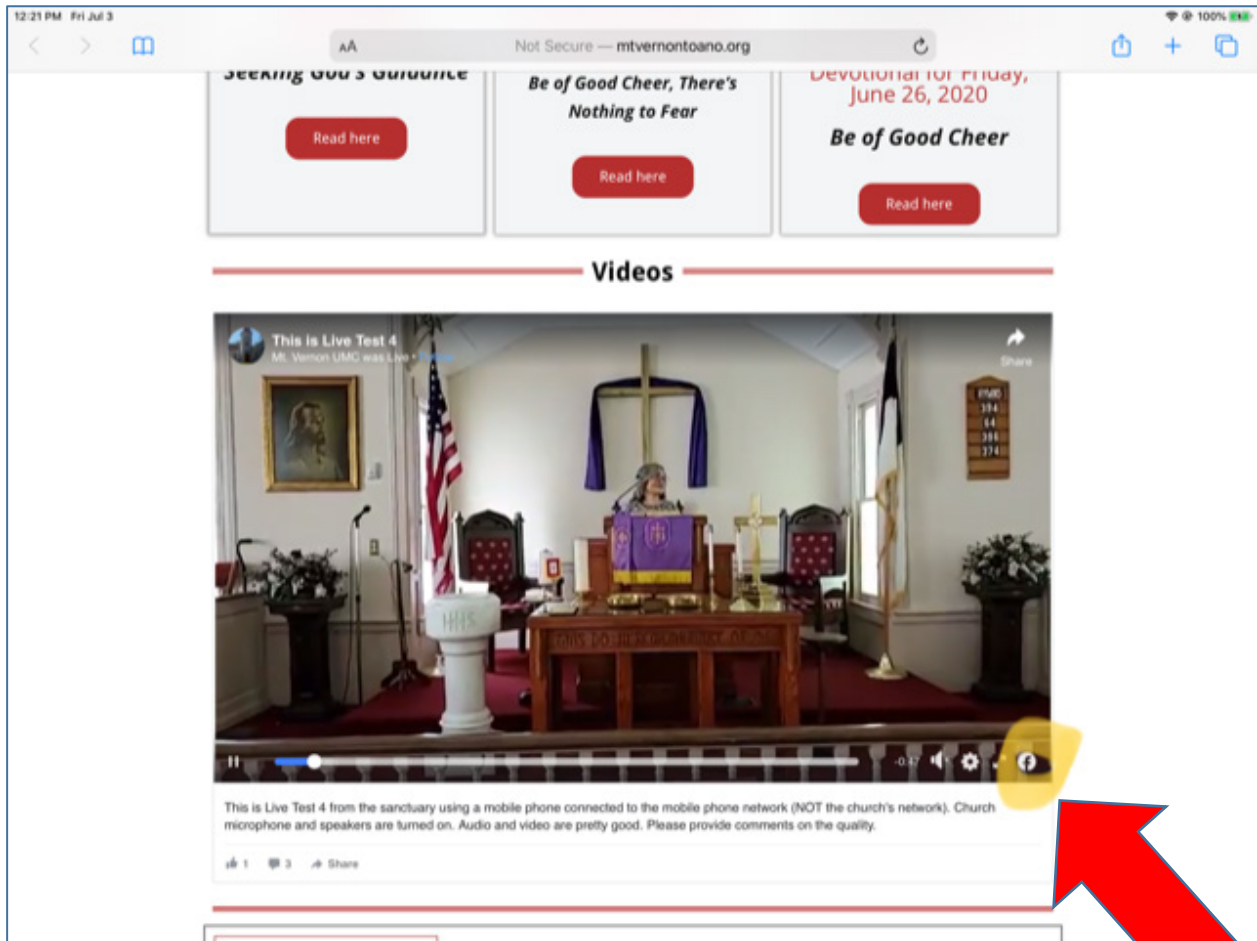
12:21 PM Fri Jul 3

100%

AA

Not Secure — mtvernontoano.org

Seeking God's Guidance

Read here

Be of Good Cheer, There's Nothing to Fear

Read here

Devotional for Friday, June 26, 2020

Be of Good Cheer

Read here

Videos

This is Live Test 4

Mt. Vernon UMC was Live · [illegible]

Share

HYMNS
374
64
386
374

IHS

THIS DO IN REMEMBRANCE OF ME

-0:47

This is Live Test 4 from the sanctuary using a mobile phone connected to the mobile phone network (NOT the church's network). Church microphone and speakers are turned on. Audio and video are pretty good. Please provide comments on the quality.

1 3 Share